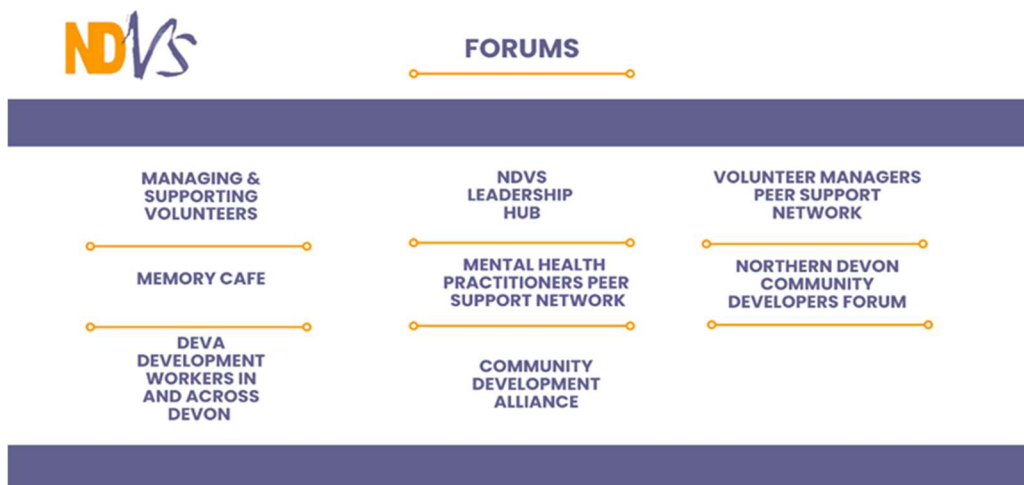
NDVS

FORUMS

MANAGING & SUPPORTING VOLUNTEERS

MEMORY CAFE

DEVA DEVELOPMENT WORKERS IN AND ACROSS DEVON

NDVS LEADERSHIP HUB

MENTAL HEALTH PRACTITIONERS PEER SUPPORT NETWORK

COMMUNITY DEVELOPMENT ALLIANCE

VOLUNTEER MANAGERS PEER SUPPORT NETWORK

NORTHERN DEVON COMMUNITY DEVELOPERS FORUM